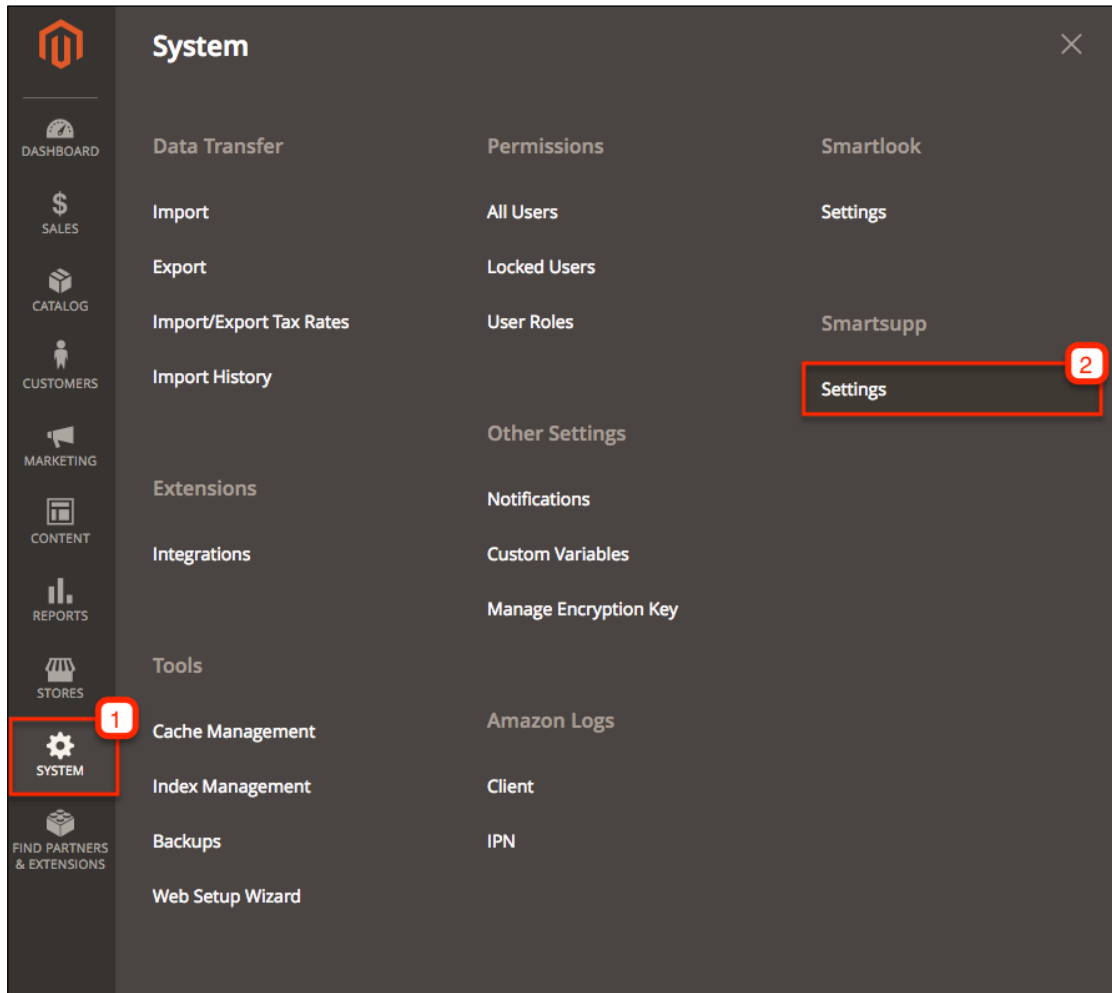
DASHBOARD
$
SALES
CATALOG
CUSTOMERS
MARKETING
CONTENT
REPORTS
STORES
1
SYSTEM
FIND PARTNERS & EXTENSIONS

System

Data Transfer
Import
Export
Import/Export Tax Rates
Import History

Extensions
Integrations

Tools
Cache Management
Index Management
Backups
Web Setup Wizard

Permissions
All Users
Locked Users
User Roles

Other Settings
Notifications
Custom Variables
Manage Encryption Key

Amazon Logs
Client
IPN

Smartlook
Settings

Smartsupp
2
Settings